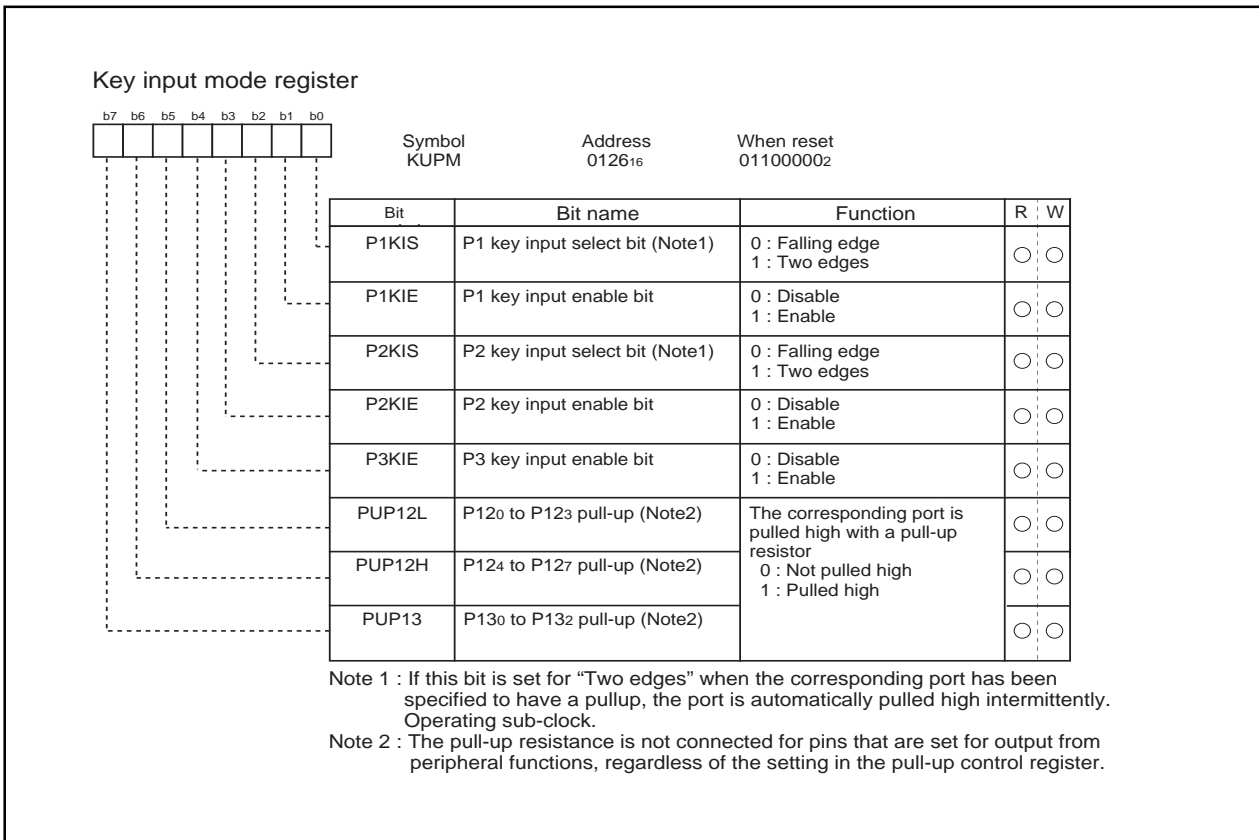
Key input mode register

b7 b6 b5 b4 b3 b2 b1 b0

| Symbol | Address | When reset |
|---|---|---|
| KUPM | $0126_{16}$ | $01100000_2$ |

| Bit | Bit name | Function | R | W |
|---|---|---|---|---|
| P1KIS | P1 key input select bit (Note1) | 0 : Falling edge<br>1 : Two edges | ○ | ○ |
| P1KIE | P1 key input enable bit | 0 : Disable<br>1 : Enable | ○ | ○ |
| P2KIS | P2 key input select bit (Note1) | 0 : Falling edge<br>1 : Two edges | ○ | ○ |
| P2KIE | P2 key input enable bit | 0 : Disable<br>1 : Enable | ○ | ○ |
| P3KIE | P3 key input enable bit | 0 : Disable<br>1 : Enable | ○ | ○ |
| PUP12L | $P12_0$ to $P12_3$ pull-up (Note2) | The corresponding port is pulled high with a pull-up resistor<br>0 : Not pulled high<br>1 : Pulled high | ○ | ○ |
| PUP12H | $P12_4$ to $P12_7$ pull-up (Note2) | | ○ | ○ |
| PUP13 | $P13_0$ to $P13_2$ pull-up (Note2) | | ○ | ○ |

Note 1 : If this bit is set for “Two edges” when the corresponding port has been specified to have a pullup, the port is automatically pulled high intermittently. Operating sub-clock.
Note 2 : The pull-up resistance is not connected for pins that are set for output from peripheral functions, regardless of the setting in the pull-up control register.